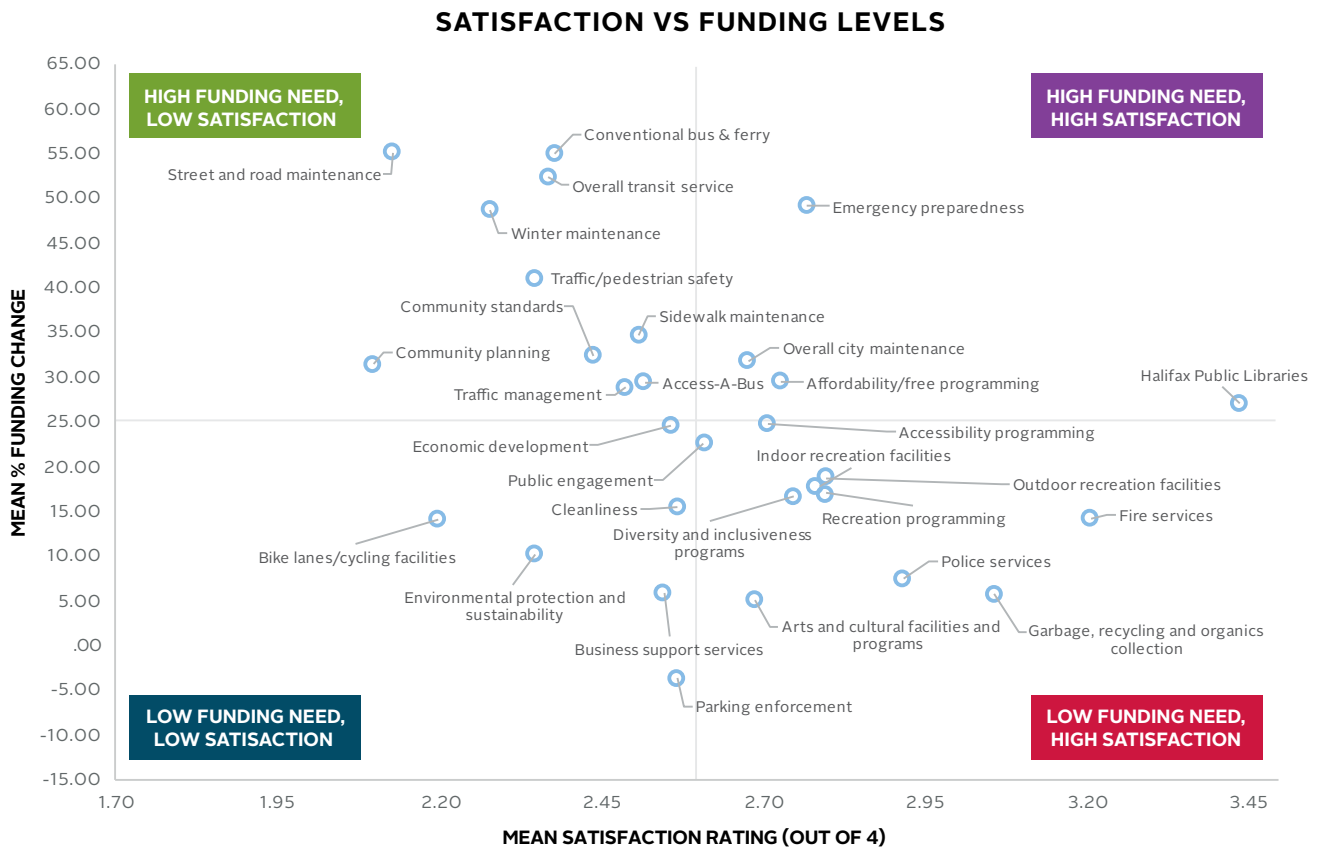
SATISFACTION VS FUNDING LEVELS

HIGH FUNDING NEED, LOW SATISFACTION

HIGH FUNDING NEED, HIGH SATISFACTION

LOW FUNDING NEED, LOW SATISACTION

LOW FUNDING NEED, HIGH SATISFACTION

Conventional bus & ferry
Street and road maintenance
Overall transit service
Emergency preparedness
Winter maintenance
Traffic/pedestrian safety
Community standards
Sidewalk maintenance
Overall city maintenance
Community planning
Access-A-Bus
Affordability/free programming
Traffic management
Halifax Public Libraries
Economic development
Accessibility programming
Indoor recreation facilities
Public engagement
Outdoor recreation facilities
Cleanliness
Recreation programming
Fire services
Diversity and inclusiveness programs
Bike lanes/cycling facilities
Police services
Environmental protection and sustainability
Arts and cultural facilities and programs
Garbage, recycling and organics collection
Business support services
Parking enforcement

MEAN % FUNDING CHANGE

65.00
60.00
55.00
50.00
45.00
40.00
35.00
30.00
25.00
20.00
15.00
10.00
5.00
.00
-5.00
-10.00
-15.00

1.70 1.95 2.20 2.45 2.70 2.95 3.20 3.45

MEAN SATISFACTION RATING (OUT OF 4)